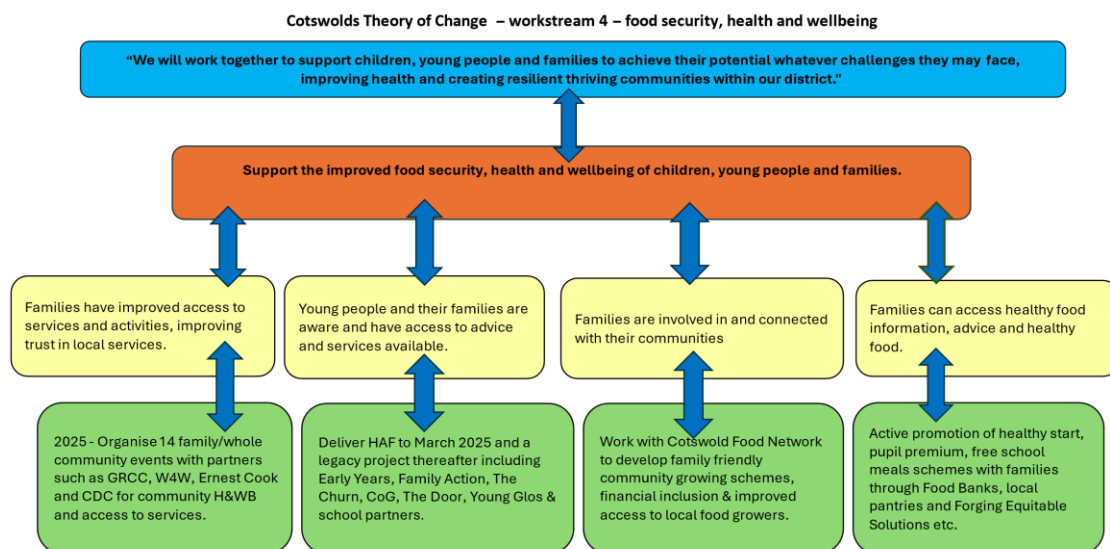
Cotswolds Theory of Change – workstream 4 – food security, health and wellbeing

"We will work together to support children, young people and families to achieve their potential whatever challenges they may face, improving health and creating resilient thriving communities within our district."

Support the improved food security, health and wellbeing of children, young people and families.

Families have improved access to services and activities, improving trust in local services.

Young people and their families are aware and have access to advice and services available.

Families are involved in and connected with their communities

Families can access healthy food information, advice and healthy food.

2025 - Organise 14 family/whole community events with partners such as GRCC, W4W, Ernest Cook and CDC for community H&WB and access to services.

Deliver HAF to March 2025 and a legacy project thereafter including Early Years, Family Action, The Churn, CoG, The Door, Young Glos & school partners.

Work with Cotswold Food Network to develop family friendly community growing schemes, financial inclusion & improved access to local food growers.

Active promotion of healthy start, pupil premium, free school meals schemes with families through Food Banks, local pantries and Forging Equitable Solutions etc.